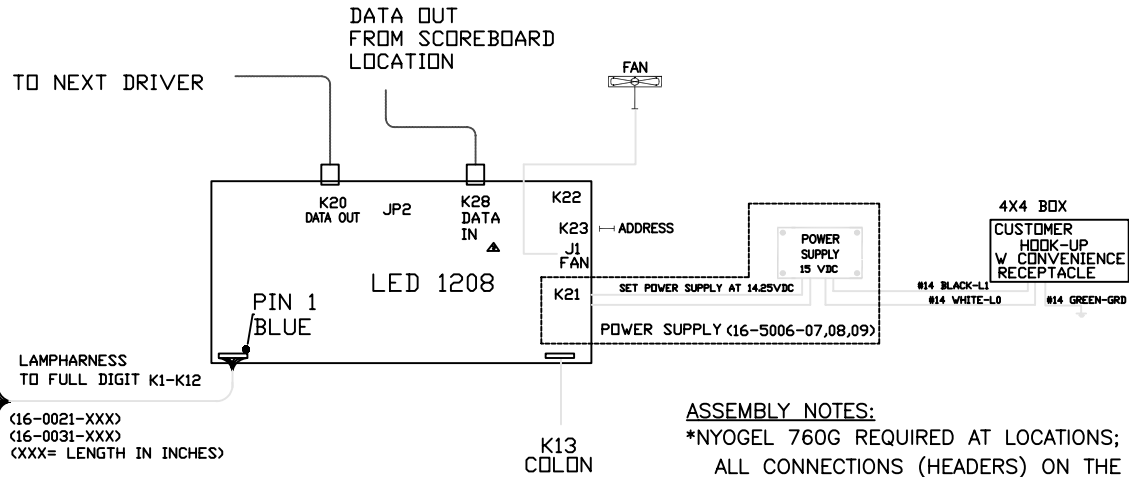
DATA OUT
FROM SCOREBOARD
LOCATION

TO NEXT DRIVER

FAN

K20
DATA OUT

JP2

K28
DATA
IN

K22

K23

ADDRESS

J1
FAN

LED 1208

PIN 1
BLUE

K21

SET POWER SUPPLY AT 14.25VDC

POWER
SUPPLY
15 VDC

POWER SUPPLY (16-5006-07,08,09)

4X4 BOX

CUSTOMER
HOOK-UP
W CONVENIENCE
RECEPTACLE

#14 BLACK-L1
#14 WHITE-L0
#14 GREEN-GRD

LAMPHARNESS
TO FULL DIGIT K1-K12

(16-0021-XXX)
(16-0031-XXX)
(XXX= LENGTH IN INCHES)

K13
COLON

ASSEMBLY NOTES:
*NYOGEL 760G REQUIRED AT LOCATIONS;
ALL CONNECTIONS (HEADERS) ON THE